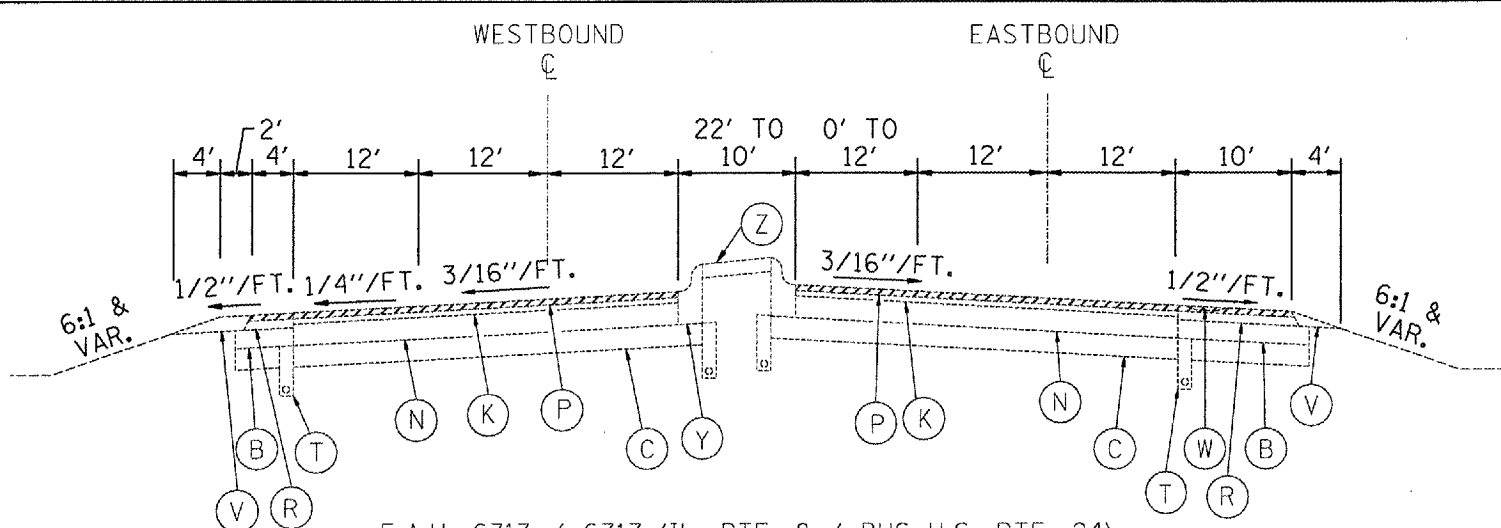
WESTBOUND
℄

EASTBOUND
℄

2'

4'
4'
12'
12'
12'
22' TO 10'
0' TO 12'
12'
12'
10'
4'

Z

1/2"/FT.
1/4"/FT.
3/16"/FT.
3/16"/FT.
1/2"/FT.

6:1 & VAR.
6:1 & VAR.

V
B
R
T
N
K
P
C
Y
P
K
N
C
T
W
R
B
V

F.A.U. 6717 / 6717 (IL. RTE. 8 / BUS U.S. RTE. 24)